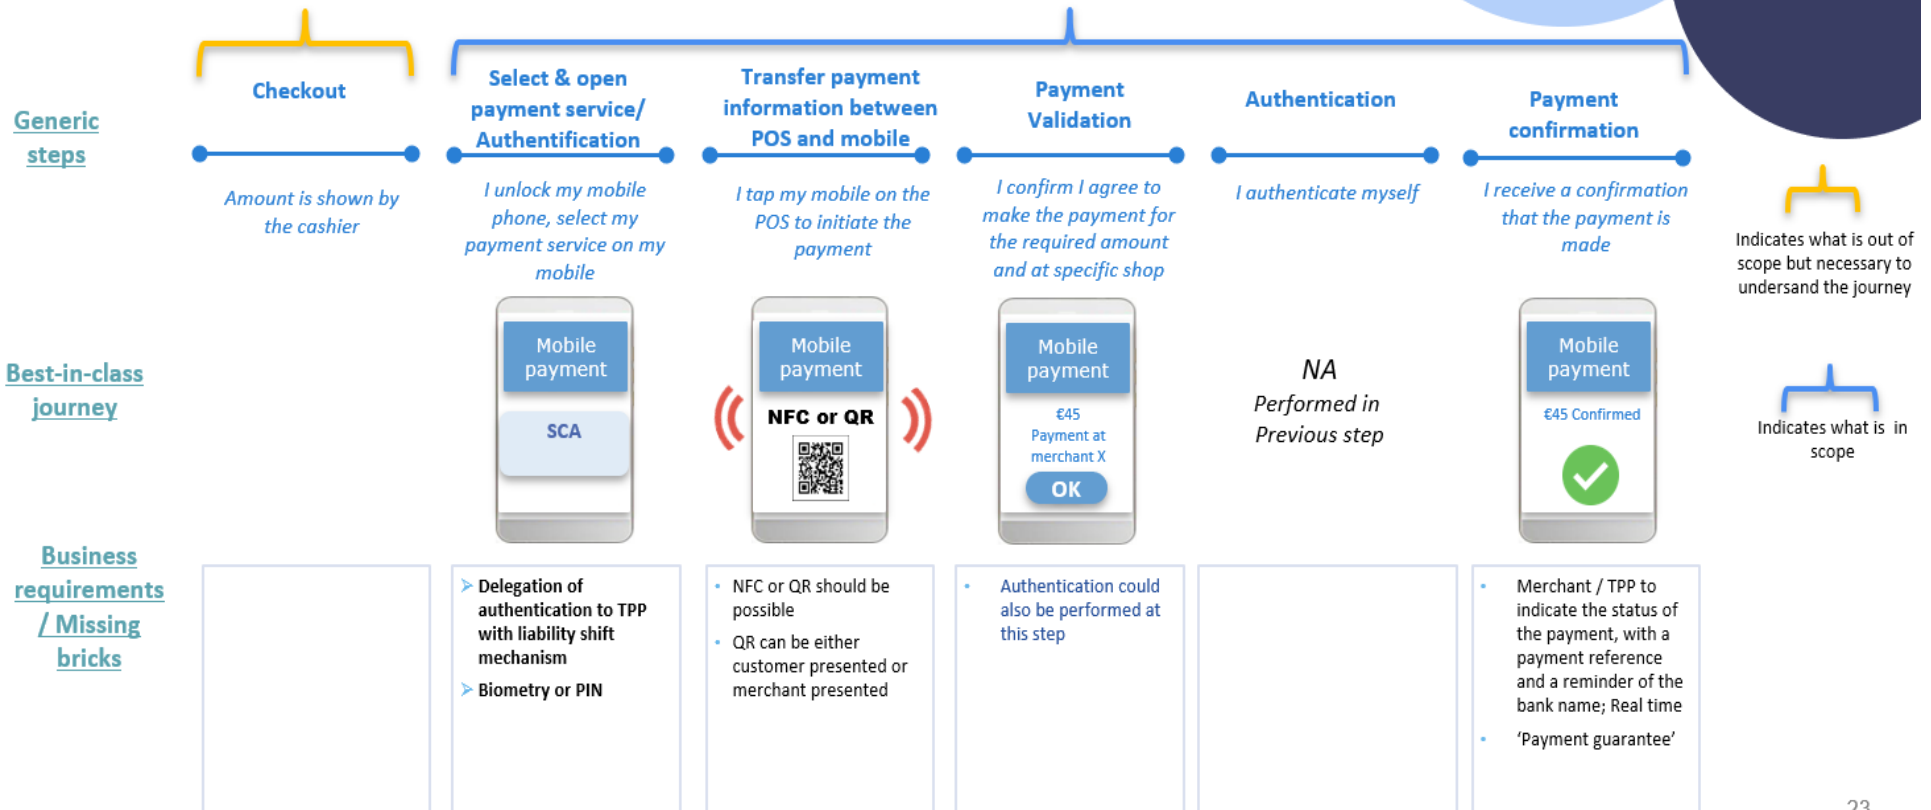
Generic steps

Checkout

Amount is shown by the cashier

Select & open payment service/ Authentification

I unlock my mobile phone, select my payment service on my mobile

Transfer payment information between POS and mobile

I tap my mobile on the POS to initiate the payment

Payment Validation

I confirm I agree to make the payment for the required amount and at specific shop

Authentication

I authenticate myself

Payment confirmation

I receive a confirmation that the payment is made

Indicates what is out of scope but necessary to undersand the journey

Best-in-class journey

Mobile payment

SCA

Mobile payment

NFC or QR

Mobile payment

€45 Payment at merchant X

OK

NA
Performed in Previous step

Mobile payment

€45 Confirmed

Indicates what is in scope

Business requirements / Missing bricks

Delegation of authentication to TPP with liability shift mechanism

Biometry or PIN

NFC or QR should be possible

QR can be either customer presented or merchant presented

Authentication could also be performed at this step

Merchant / TPP to indicate the status of the payment, with a payment reference and a reminder of the bank name; Real time

'Payment guarantee'

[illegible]